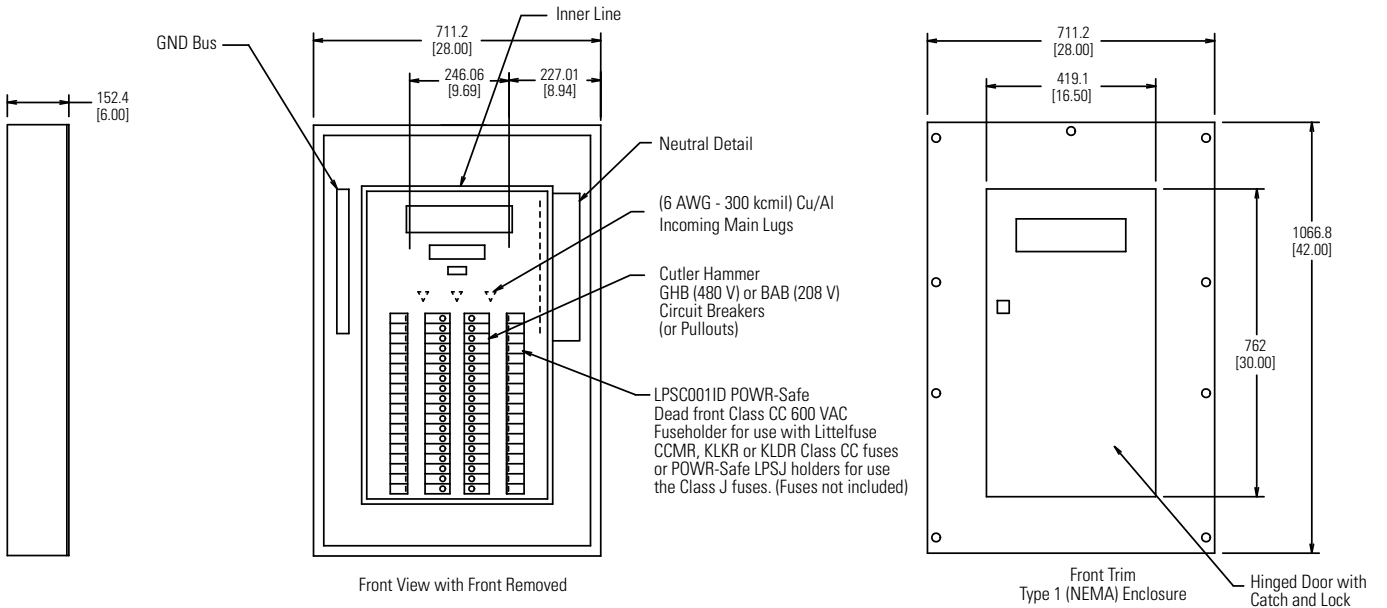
152.4
[6.00]

GND Bus

711.2
[28.00]

Inner Line

246.06
[9.69]

227.01
[8.94]

Neutral Detail

(6 AWG - 300 kcmil) Cu/Al
Incoming Main Lugs

Cutler Hammer
GHB (480 V) or BAB (208 V)
Circuit Breakers
(or Pullouts)

LPSC001ID POWR-Safe
Dead front Class CC 600 VAC
Fuseholder for use with Littelfuse
CCMR, KLKR or KLDR Class CC fuses
or POWR-Safe LPSJ holders for use
the Class J fuses. (Fuses not included)

Front View with Front Removed

711.2
[28.00]

419.1
[16.50]

1066.8
[42.00]

762
[30.00]

Front Trim
Type 1 (NEMA) Enclosure

Hinged Door with
Catch and Lock